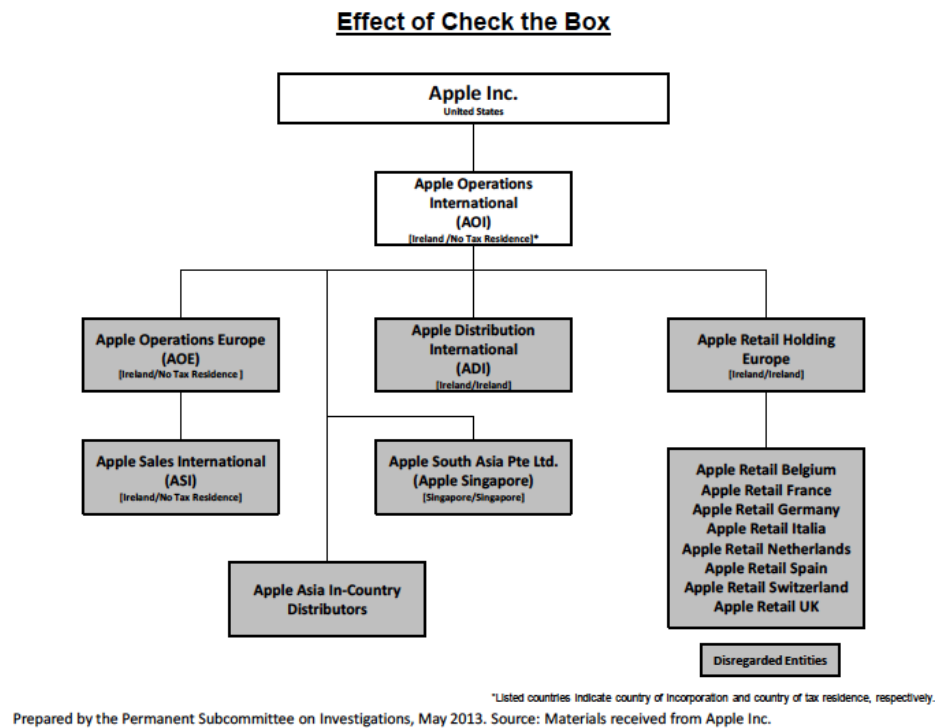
Effect of Check the Box

Apple Inc.
United States

Apple Operations International (AOI)
[Ireland /No Tax Residence]*

Apple Operations Europe (AOE)
[Ireland/No Tax Residence ]

Apple Distribution International (ADI)
[Ireland/Ireland]

Apple Retail Holding Europe
[Ireland/Ireland]

Apple Sales International (ASI)
[Ireland/No Tax Residence]

Apple South Asia Pte Ltd. (Apple Singapore)
[Singapore/Singapore]

Apple Retail Belgium
Apple Retail France
Apple Retail Germany
Apple Retail Italia
Apple Retail Netherlands
Apple Retail Spain
Apple Retail Switzerland
Apple Retail UK

Apple Asia In-Country Distributors

Disregarded Entities

*Listed countries indicate country of incorporation and country of tax residence, respectively.

Prepared by the Permanent Subcommittee on Investigations, May 2013. Source: Materials received from Apple Inc.